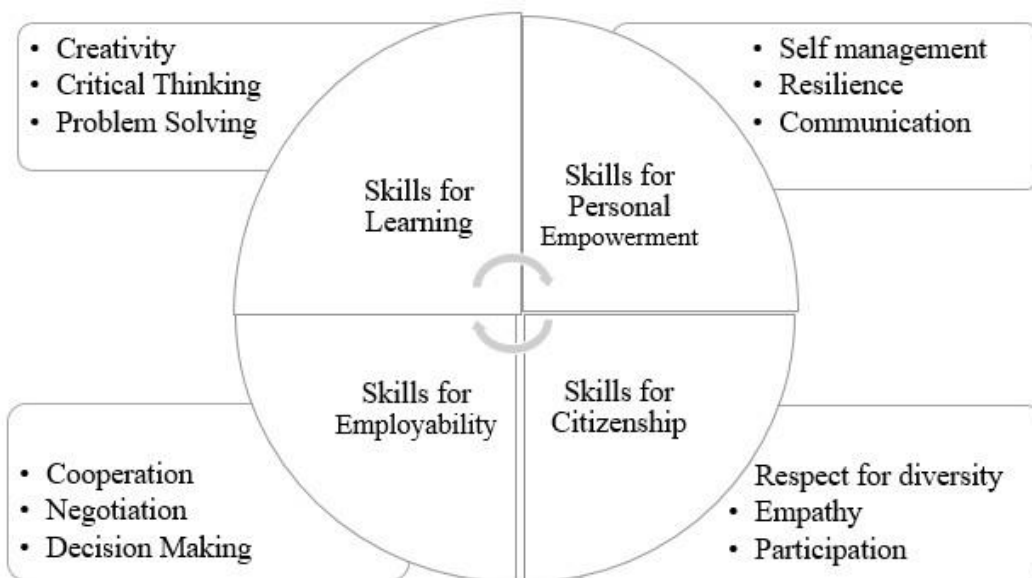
• Creativity
• Critical Thinking
• Problem Solving

• Self management
• Resilience
• Communication

Skills for Learning

Skills for Personal Empowerment

Skills for Employability

Skills for Citizenship

• Cooperation
• Negotiation
• Decision Making

Respect for diversity
• Empathy
• Participation